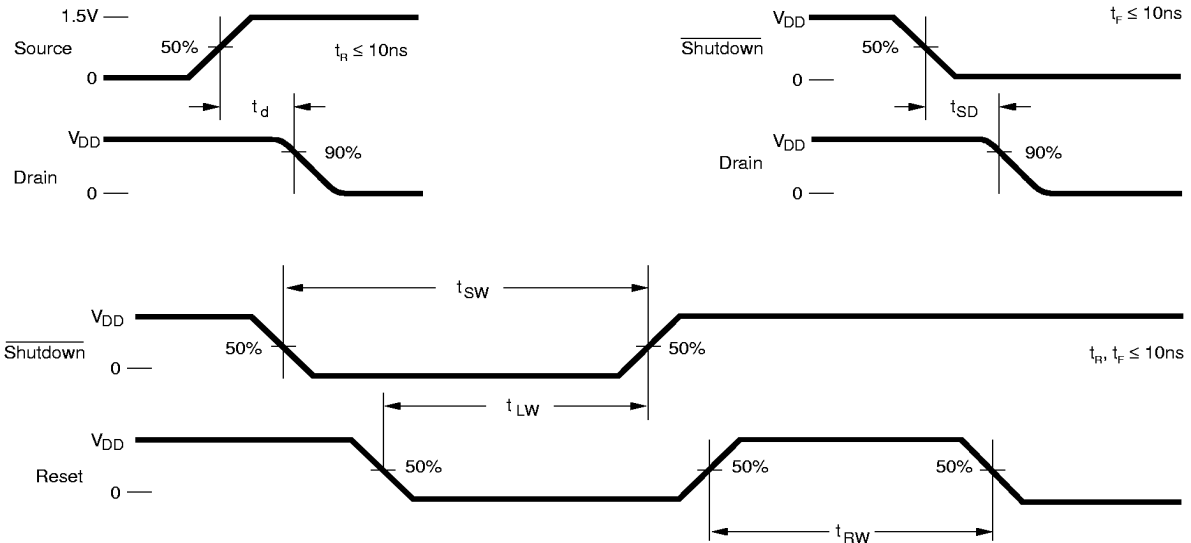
1.5V
Source
50%
$t_R \leq 10ns$
0
$t_d$
$V_{DD}$
90%
Drain
0

$V_{DD}$
$t_F \leq 10ns$
$\overline{\text{Shutdown}}$
50%
0
$t_{SD}$
$V_{DD}$
90%
Drain
0

$t_{SW}$
$V_{DD}$
$\overline{\text{Shutdown}}$
50%
50%
0
$t_R, t_F \leq 10ns$
$t_{LW}$
$V_{DD}$
Reset
50%
50%
50%
0
$t_{RW}$